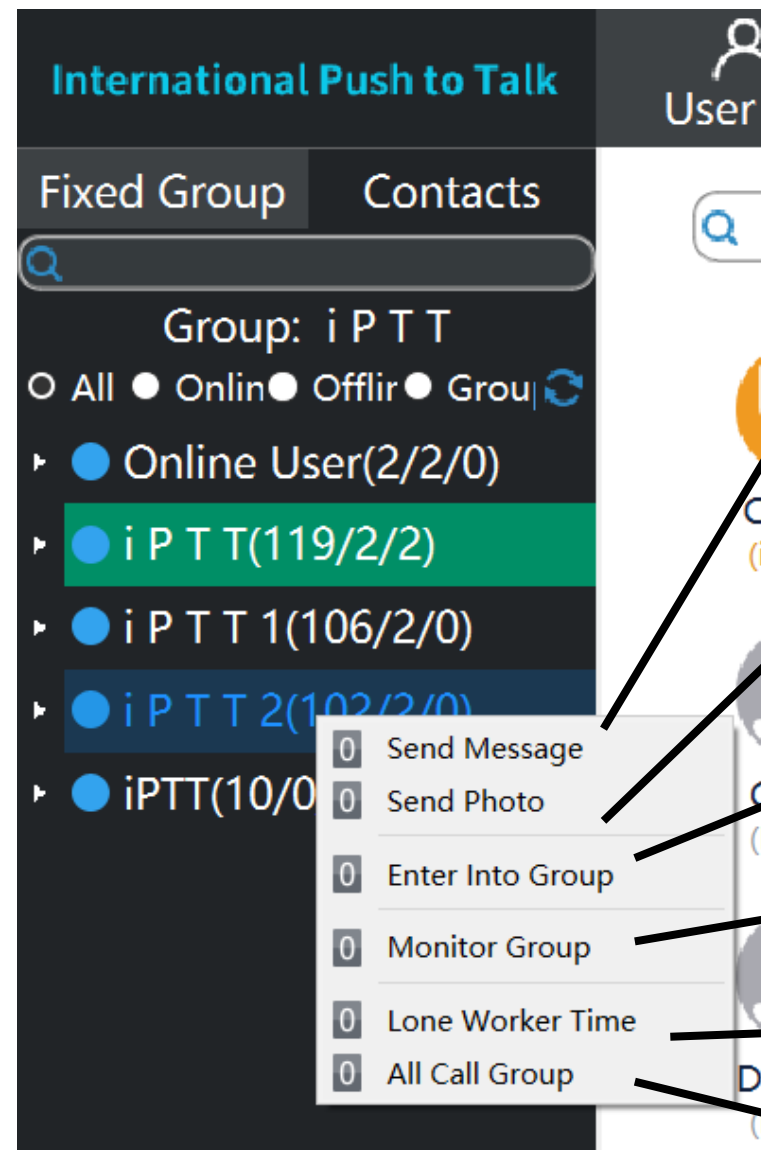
International Push to Talk

User

Fixed Group Contacts

Group: i P T T

All Onlin Offlir Grou

Online User(2/2/0)

i P T T(119/2/2)

i P T T 1(106/2/0)

i P T T 2(102/2/0)

iPTT(10/0

0 Send Message

0 Send Photo

0 Enter Into Group

0 Monitor Group

0 Lone Worker Time

0 All Call Group